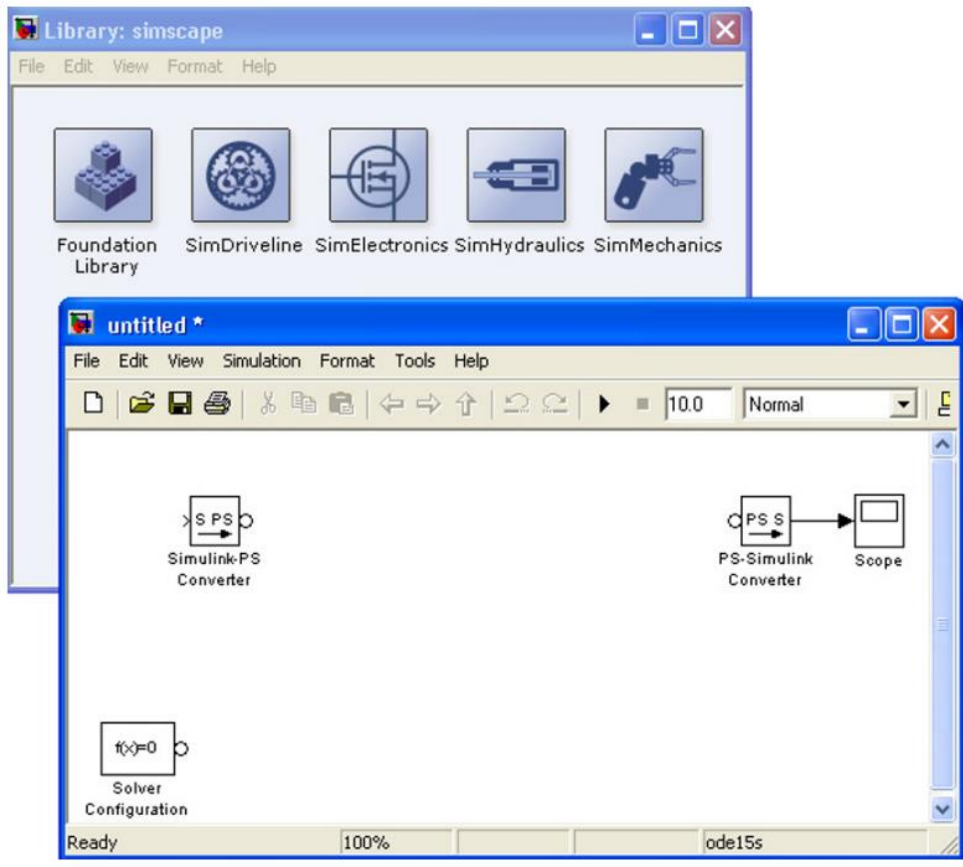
Library: simscape

File Edit View Format Help

Foundation Library

SimDriveline

SimElectronics

SimHydraulics

SimMechanics

untitled *

File Edit View Simulation Format Tools Help

10.0

Normal

S PS

Simulink-PS Converter

PS S

PS-Simulink Converter

Scope

f(x)=0

Solver Configuration

Ready

100%

ode15s